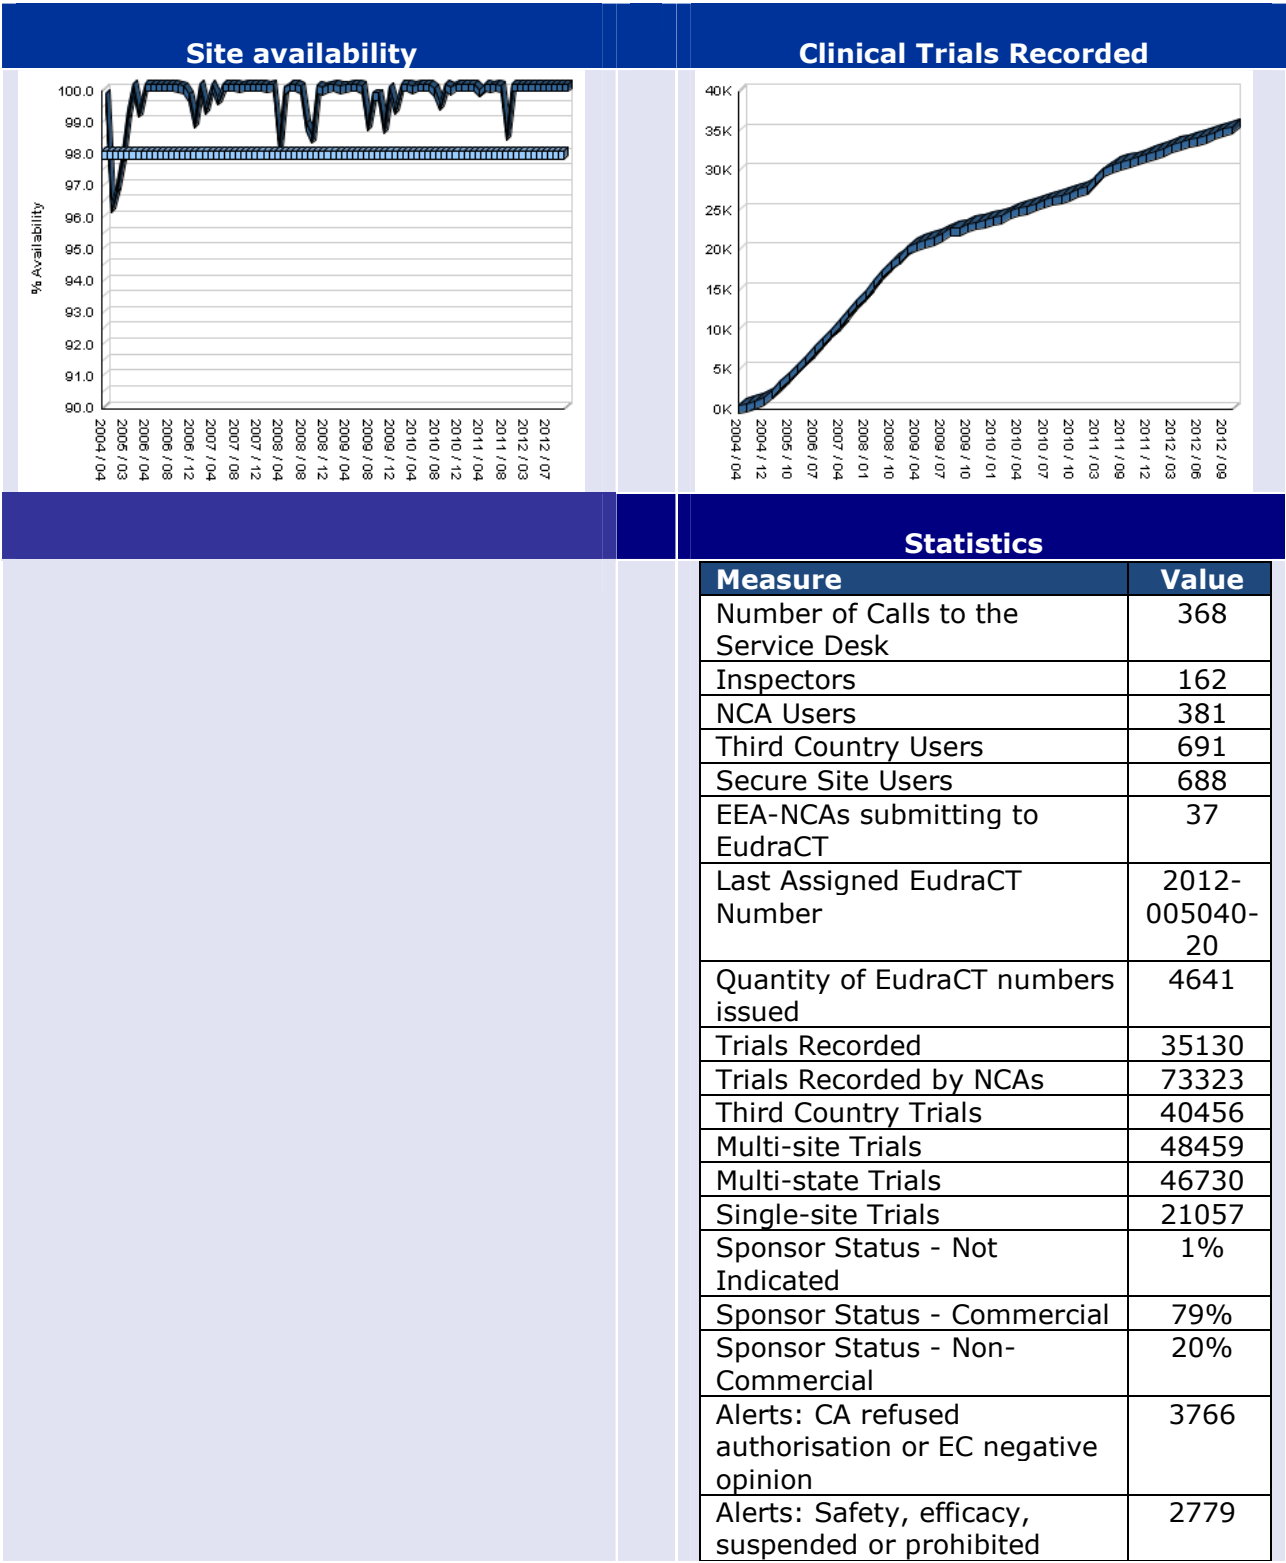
Site availability

Clinical Trials Recorded

100.0
99.0
98.0
97.0
96.0
95.0
94.0
93.0
92.0
91.0
90.0
% Availability

2004 / 04
2005 / 03
2006 / 04
2006 / 08
2006 / 12
2007 / 04
2007 / 08
2007 / 12
2008 / 04
2008 / 08
2008 / 12
2009 / 04
2009 / 08
2009 / 12
2010 / 04
2010 / 08
2010 / 12
2011 / 04
2011 / 08
2012 / 03
2012 / 07

40K
35K
30K
25K
20K
15K
10K
5K
0K

2004 / 04
2004 / 12
2005 / 10
2006 / 07
2007 / 04
2008 / 01
2008 / 10
2009 / 04
2009 / 07
2009 / 10
2010 / 01
2010 / 04
2010 / 07
2010 / 10
2011 / 03
2011 / 09
2011 / 12
2012 / 03
2012 / 06
2012 / 09

Statistics

| Measure | Value |
|---|---|
| Number of Calls to the Service Desk | 368 |
| Inspectors | 162 |
| NCA Users | 381 |
| Third Country Users | 691 |
| Secure Site Users | 688 |
| EEA-NCAs submitting to EudraCT | 37 |
| Last Assigned EudraCT Number | 2012-005040-20 |
| Quantity of EudraCT numbers issued | 4641 |
| Trials Recorded | 35130 |
| Trials Recorded by NCAs | 73323 |
| Third Country Trials | 40456 |
| Multi-site Trials | 48459 |
| Multi-state Trials | 46730 |
| Single-site Trials | 21057 |
| Sponsor Status - Not Indicated | 1% |
| Sponsor Status - Commercial | 79% |
| Sponsor Status - Non-Commercial | 20% |
| Alerts: CA refused authorisation or EC negative opinion | 3766 |
| Alerts: Safety, efficacy, suspended or prohibited | 2779 |